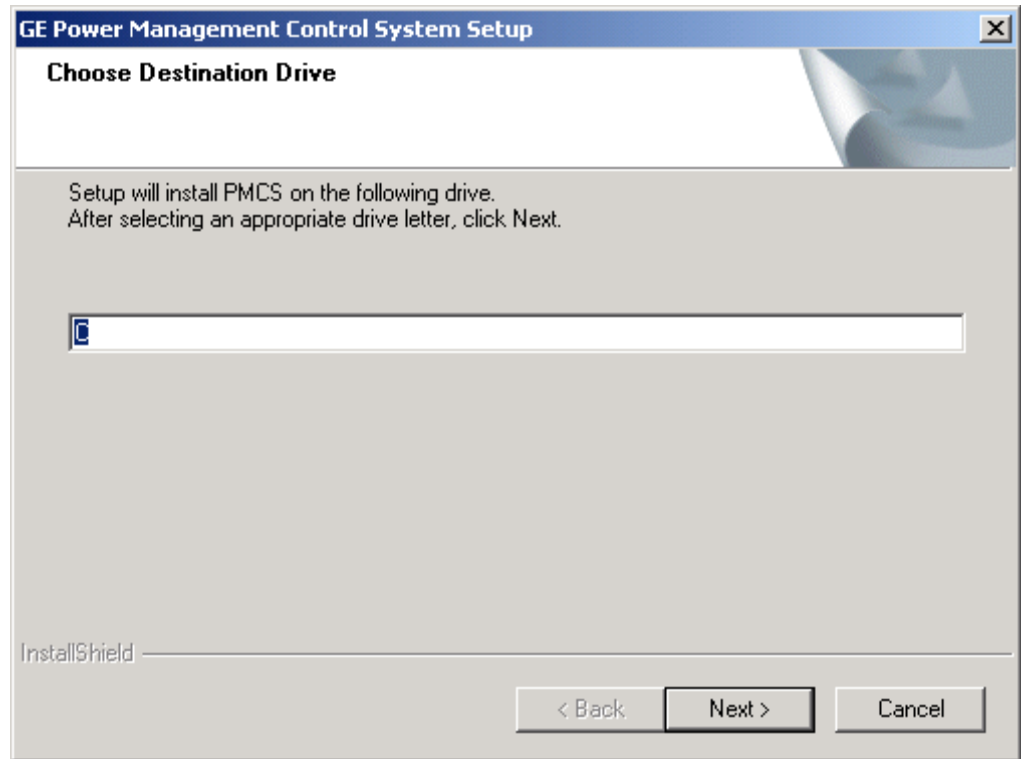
GE Power Management Control System Setup

Choose Destination Drive

Setup will install PMCS on the following drive.
After selecting an appropriate drive letter, click Next.

C

InstallShield

< Back

Next >

Cancel